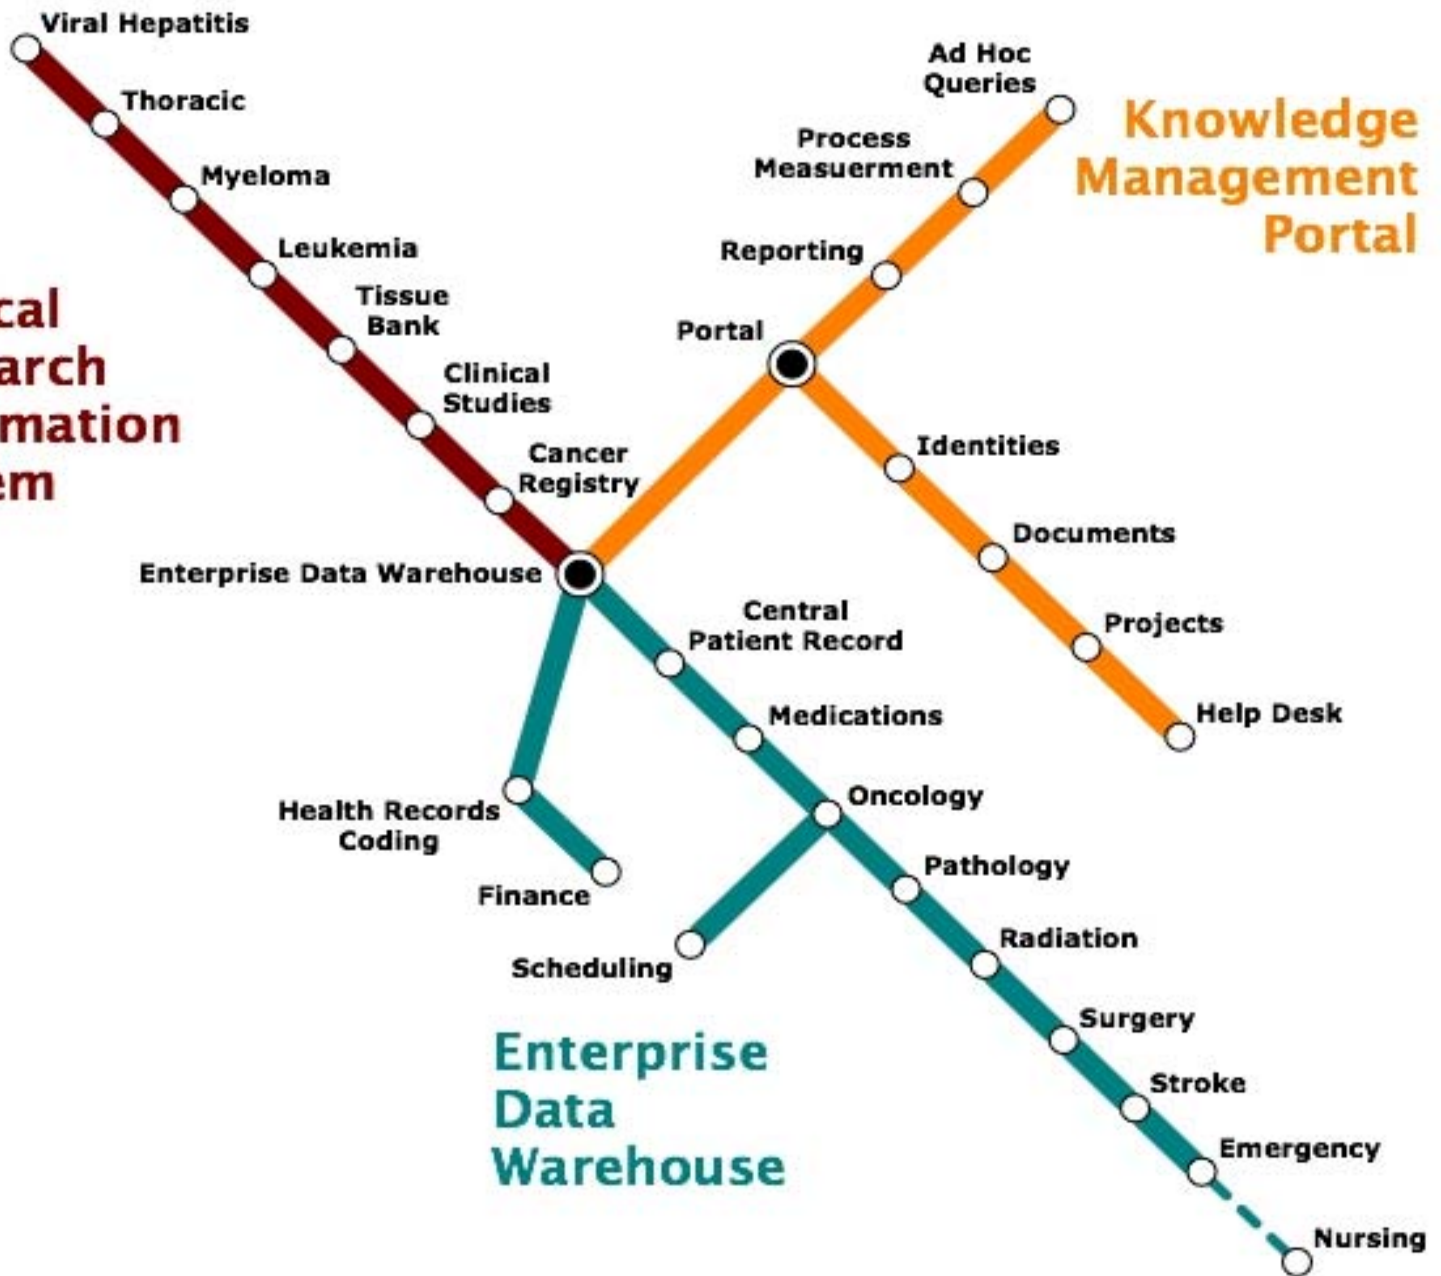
Viral Hepatitis
Thoracic
Myeloma
Leukemia
Tissue Bank
Clinical Studies
Cancer Registry

cal
arch
mation
em

Ad Hoc Queries
Process Measuerment
Reporting
Portal

Knowledge Management Portal

Identities
Documents
Projects
Help Desk

Enterprise Data Warehouse
Central Patient Record
Medications
Oncology
Pathology
Radiation
Surgery
Stroke
Emergency
Nursing

Health Records Coding
Finance
Scheduling

Enterprise Data Warehouse